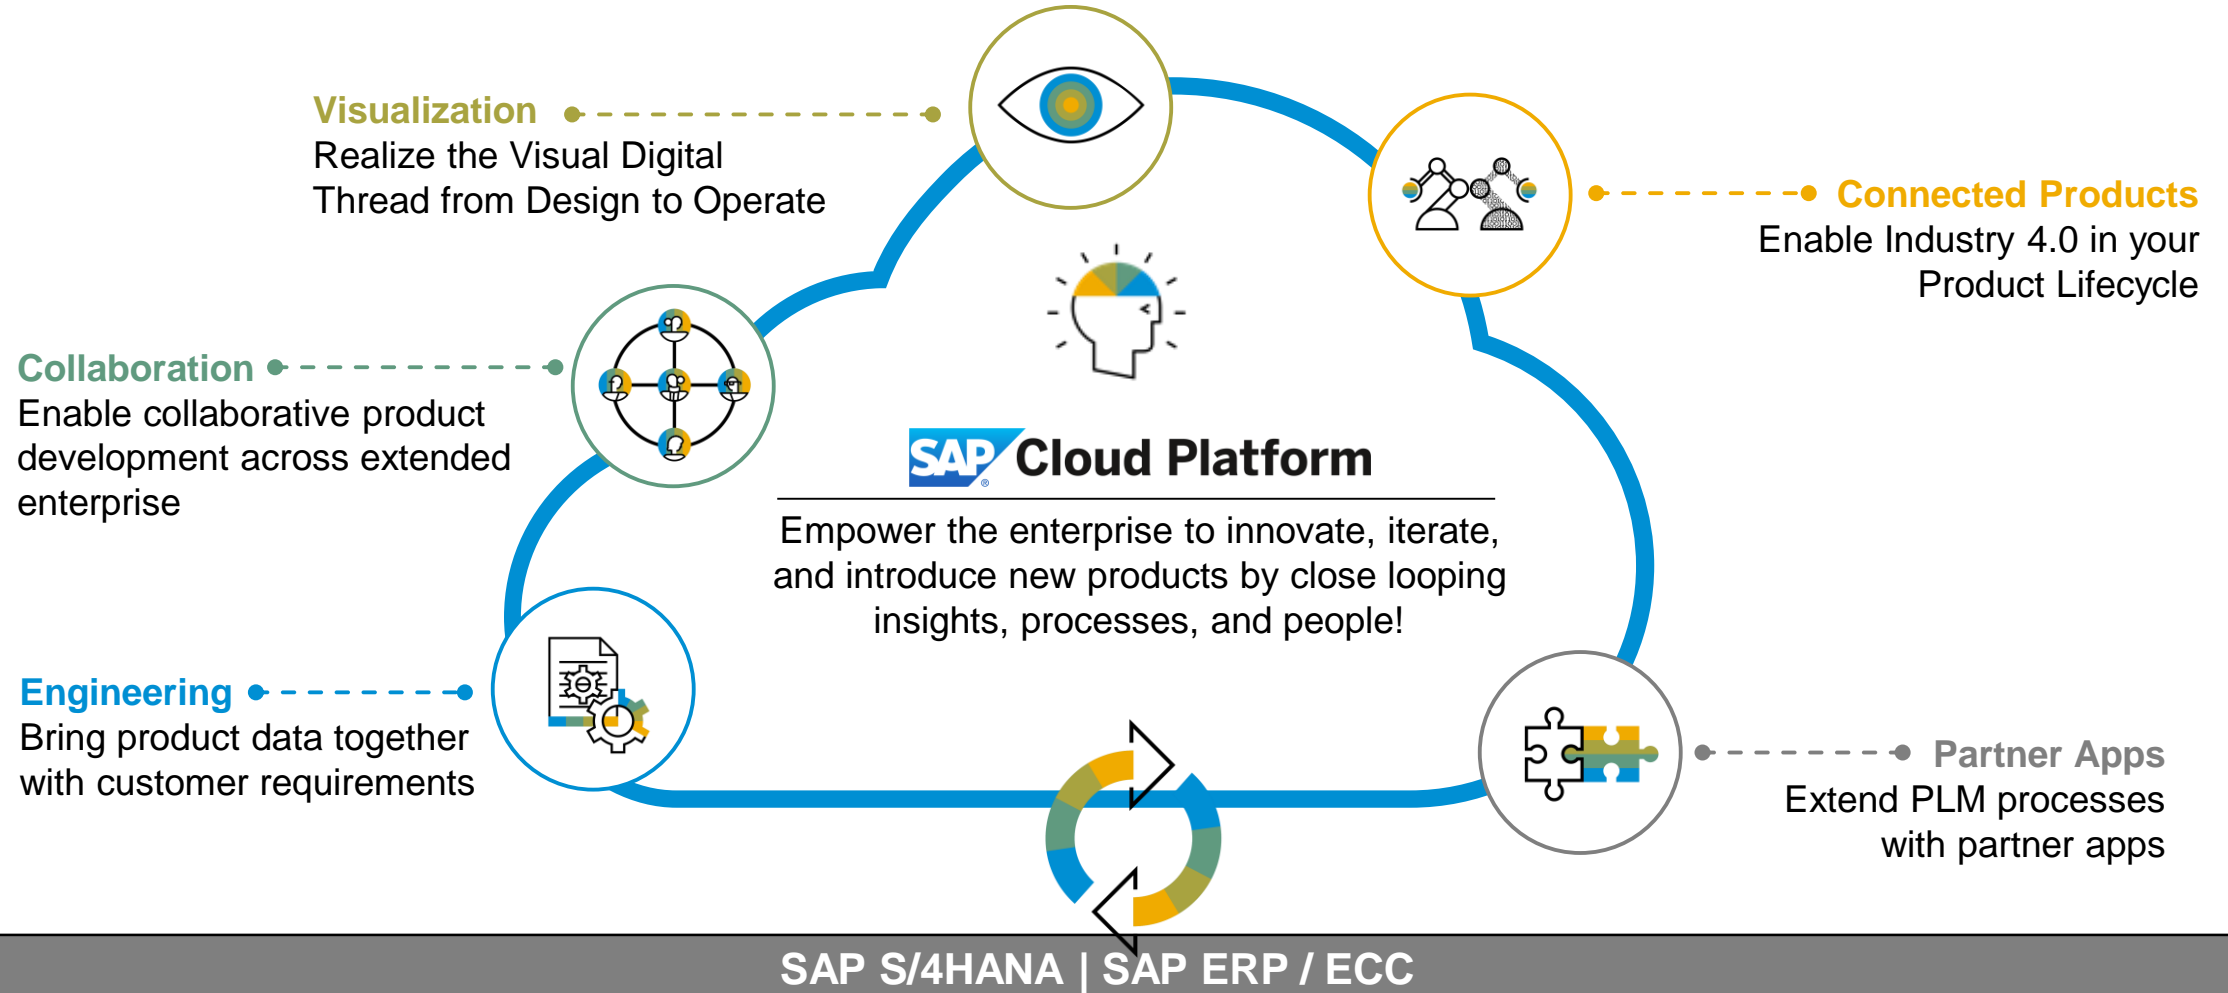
Visualization
Realize the Visual Digital Thread from Design to Operate

Connected Products
Enable Industry 4.0 in your Product Lifecycle

Collaboration
Enable collaborative product development across extended enterprise

SAP Cloud Platform
Empower the enterprise to innovate, iterate, and introduce new products by close looping insights, processes, and people!

Engineering
Bring product data together with customer requirements

Partner Apps
Extend PLM processes with partner apps

SAP S/4HANA | SAP ERP / ECC